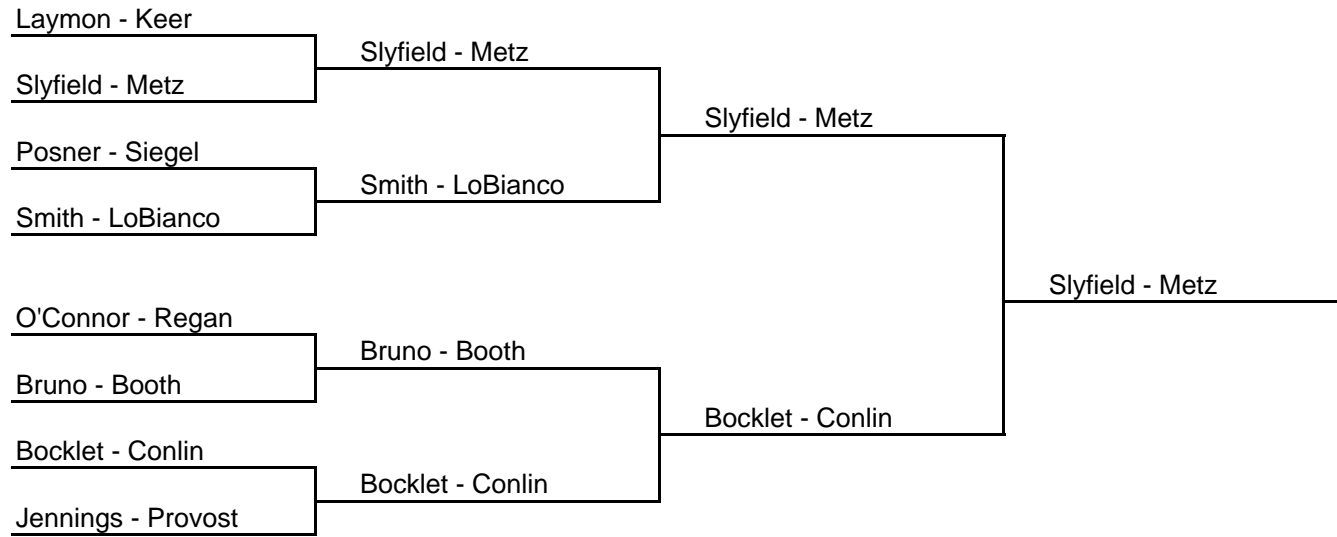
Laymon - Keer
Slyfield - Metz
Posner - Siegel
Smith - LoBianco
O'Connor - Regan
Bruno - Booth
Bocklet - Conlin
Jennings - Provost

Slyfield - Metz
Smith - LoBianco
Bruno - Booth
Bocklet - Conlin

Slyfield - Metz
Bocklet - Conlin

Slyfield - Metz